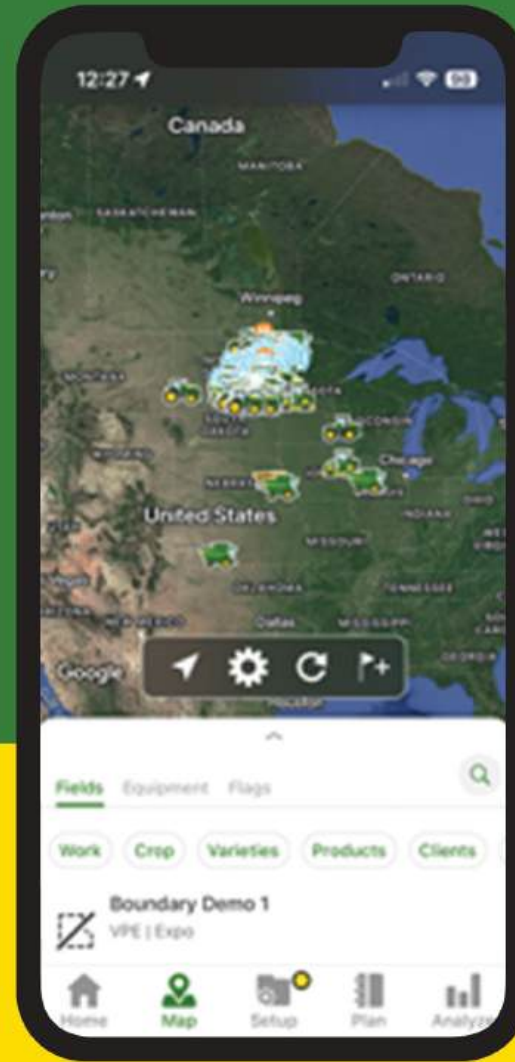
12:27

Canada

MANITOBA

SASKATCHEWAN

ONTARIO

Winnipeg

MONTANA

DAKOTA

SOUTH DAKOTA

WISCONSIN

Chicago

NEBRASKA

INDIANA

United States

MISSOURI

OKLAHOMA

TENNESSEE

NEW MEXICO

Dallas

MISSISSIPPI

GEORGIA

Google

Houston

Fields Equipment Flags

Work Crop Varieties Products Clients

Boundary Demo 1
VPE | Expo

Home Map Setup Plan Analyze